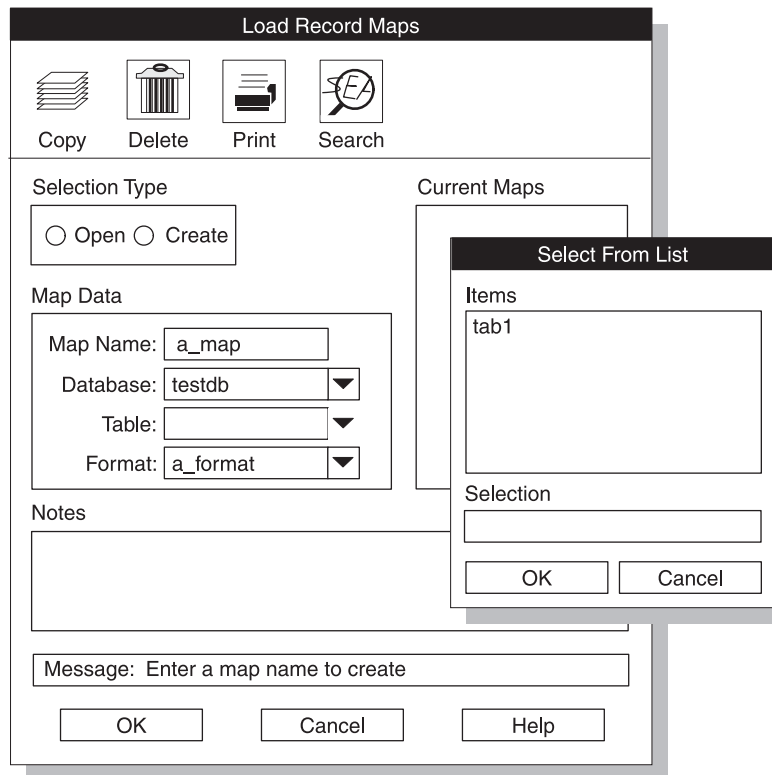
Load Record Maps

Copy
Delete
Print
Search

Selection Type

Open
Create

Current Maps

Map Data

Map Name: a_map

Database: testdb

Table:

Format: a_format

Notes

Select From List

Items

tab1

Selection

OK
Cancel

Message: Enter a map name to create

OK
Cancel
Help